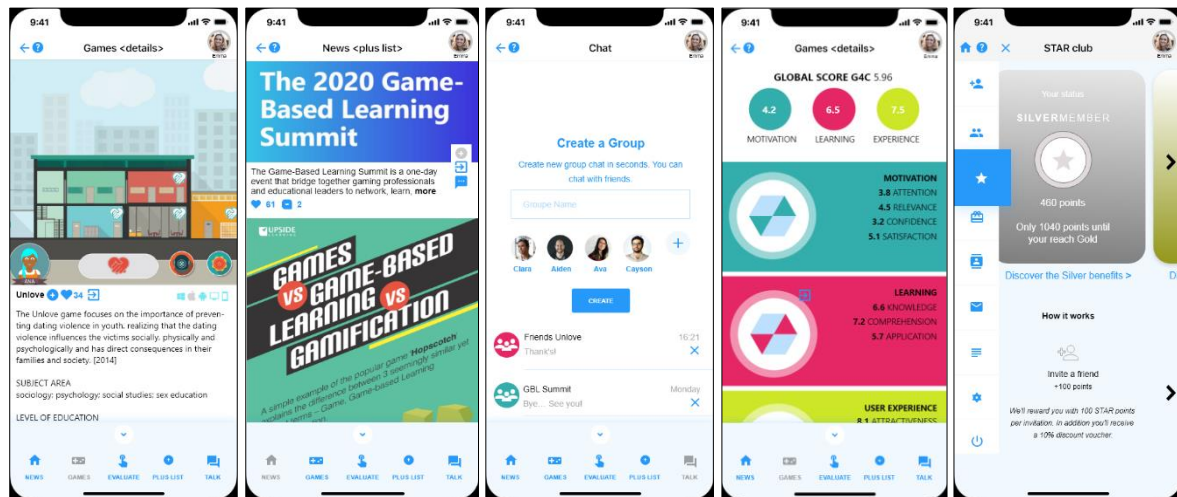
9:41

Games <details>

Emma

ANA

Unlove 34

The Unlove game focuses on the importance of preventing dating violence in youth, realizing that the dating violence influences the victims socially, physically and psychologically and has direct consequences in their families and society. [2014]

SUBJECT AREA
sociology; psychology; social studies: sex education

LEVEL OF EDUCATION

NEWS GAMES EVALUATE PLUS LIST TALK

9:41

News <plus list>

Emma

The 2020 Game-Based Learning Summit

The Game-Based Learning Summit is a one-day event that bridge together gaming professionals and educational leaders to network, learn, more

61 2

UPSIDE LEARNING

GAMES VS GAME-BASED LEARNING VS GAMIFICATION

A simple example of the popular game Hopscotch explains the difference between 3 seemingly similar yet different terms – Game, Game-based Learning

NEWS GAMES EVALUATE PLUS LIST TALK

9:41

Chat

Emma

Create a Group

Create new group chat in seconds. You can chat with friends.

Groupe Name

Clara Aiden Ava Cayson

CREATE

Friends Unlove 16:21
Thank's!

GBL Summit Monday
Bye... See you!

NEWS GAMES EVALUATE PLUS LIST TALK

9:41

Games <details>

Emma

GLOBAL SCORE G4C 5.96

4.2 MOTIVATION 6.5 LEARNING 7.5 EXPERIENCE

MOTIVATION
3.8 ATTENTION
4.5 RELEVANCE
3.2 CONFIDENCE
5.1 SATISFACTION

LEARNING
6.6 KNOWLEDGE
7.2 COMPREHENSION
5.7 APPLICATION

USER EXPERIENCE
8.1 ATTRACTIVENESS

NEWS GAMES EVALUATE PLUS LIST TALK

9:41

STAR club

Emma

Your status
SILVERMEMBER
460 points
Only 1040 points until your reach Gold

Discover the Silver benefits >

How it works

Invite a friend
+100 points

We'll reward you with 100 STAR points per invitation. In addition you'll receive a 10% discount voucher.